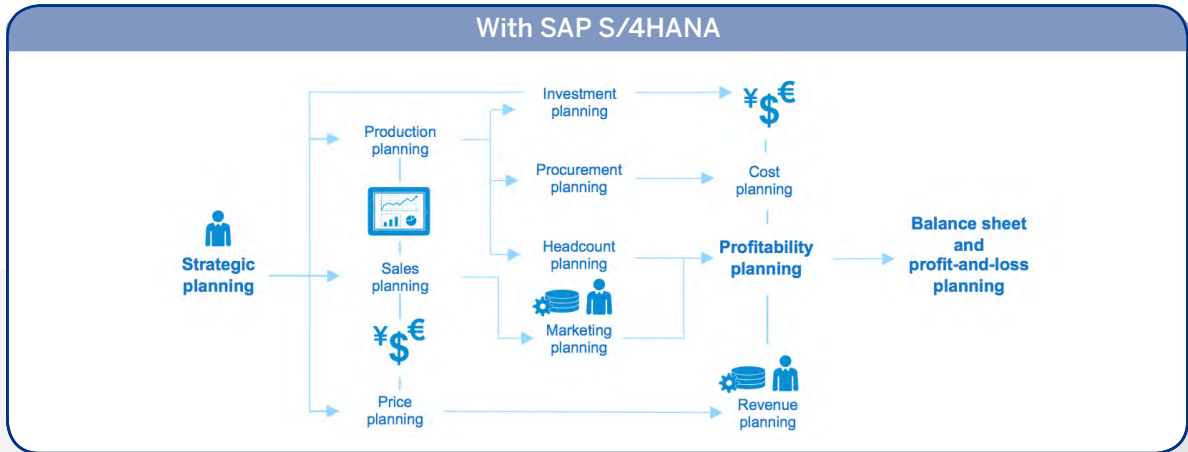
With SAP S/4HANA

Strategic planning

Production planning

Sales planning

¥$€

Price planning

Investment planning

Procurement planning

Headcount planning

Marketing planning

¥$€

Cost planning

Profitability planning

Revenue planning

Balance sheet and profit-and-loss planning